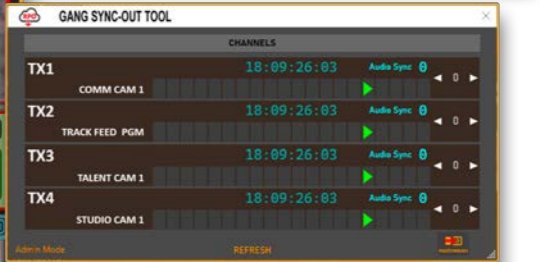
GANG SYNC-OUT TOOL

CHANNELS

TX1 18:09:26:03 Audio Sync 0
COMM CAM 1 ◄ 0 ►

TX2 18:09:26:03 Audio Sync 0
TRACK FEED PGM ◄ 0 ►

TX3 18:09:26:03 Audio Sync 0
TALENT CAM 1 ◄ 0 ►

TX4 18:09:26:03 Audio Sync 0
STUDIO CAM 1 ◄ 0 ►

Admin Mode REFRESH